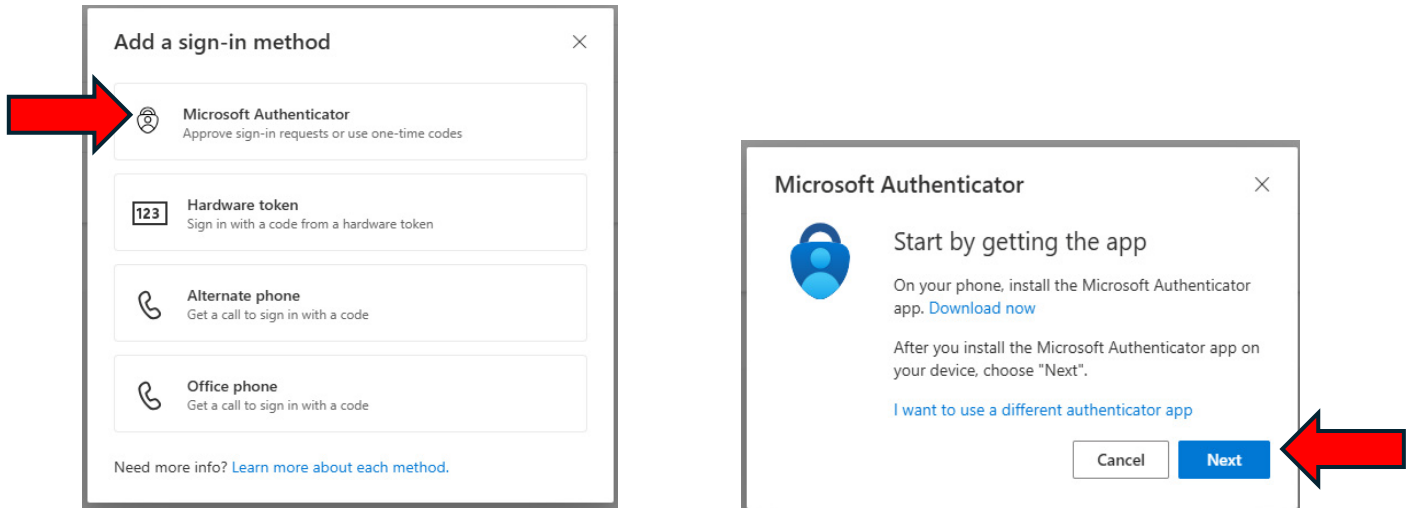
Add a sign-in method

×

Microsoft Authenticator
Approve sign-in requests or use one-time codes

123

Hardware token
Sign in with a code from a hardware token

Alternate phone
Get a call to sign in with a code

Office phone
Get a call to sign in with a code

Need more info? Learn more about each method.

Microsoft Authenticator

×

Start by getting the app

On your phone, install the Microsoft Authenticator app. Download now

After you install the Microsoft Authenticator app on your device, choose "Next".

I want to use a different authenticator app

Cancel

Next